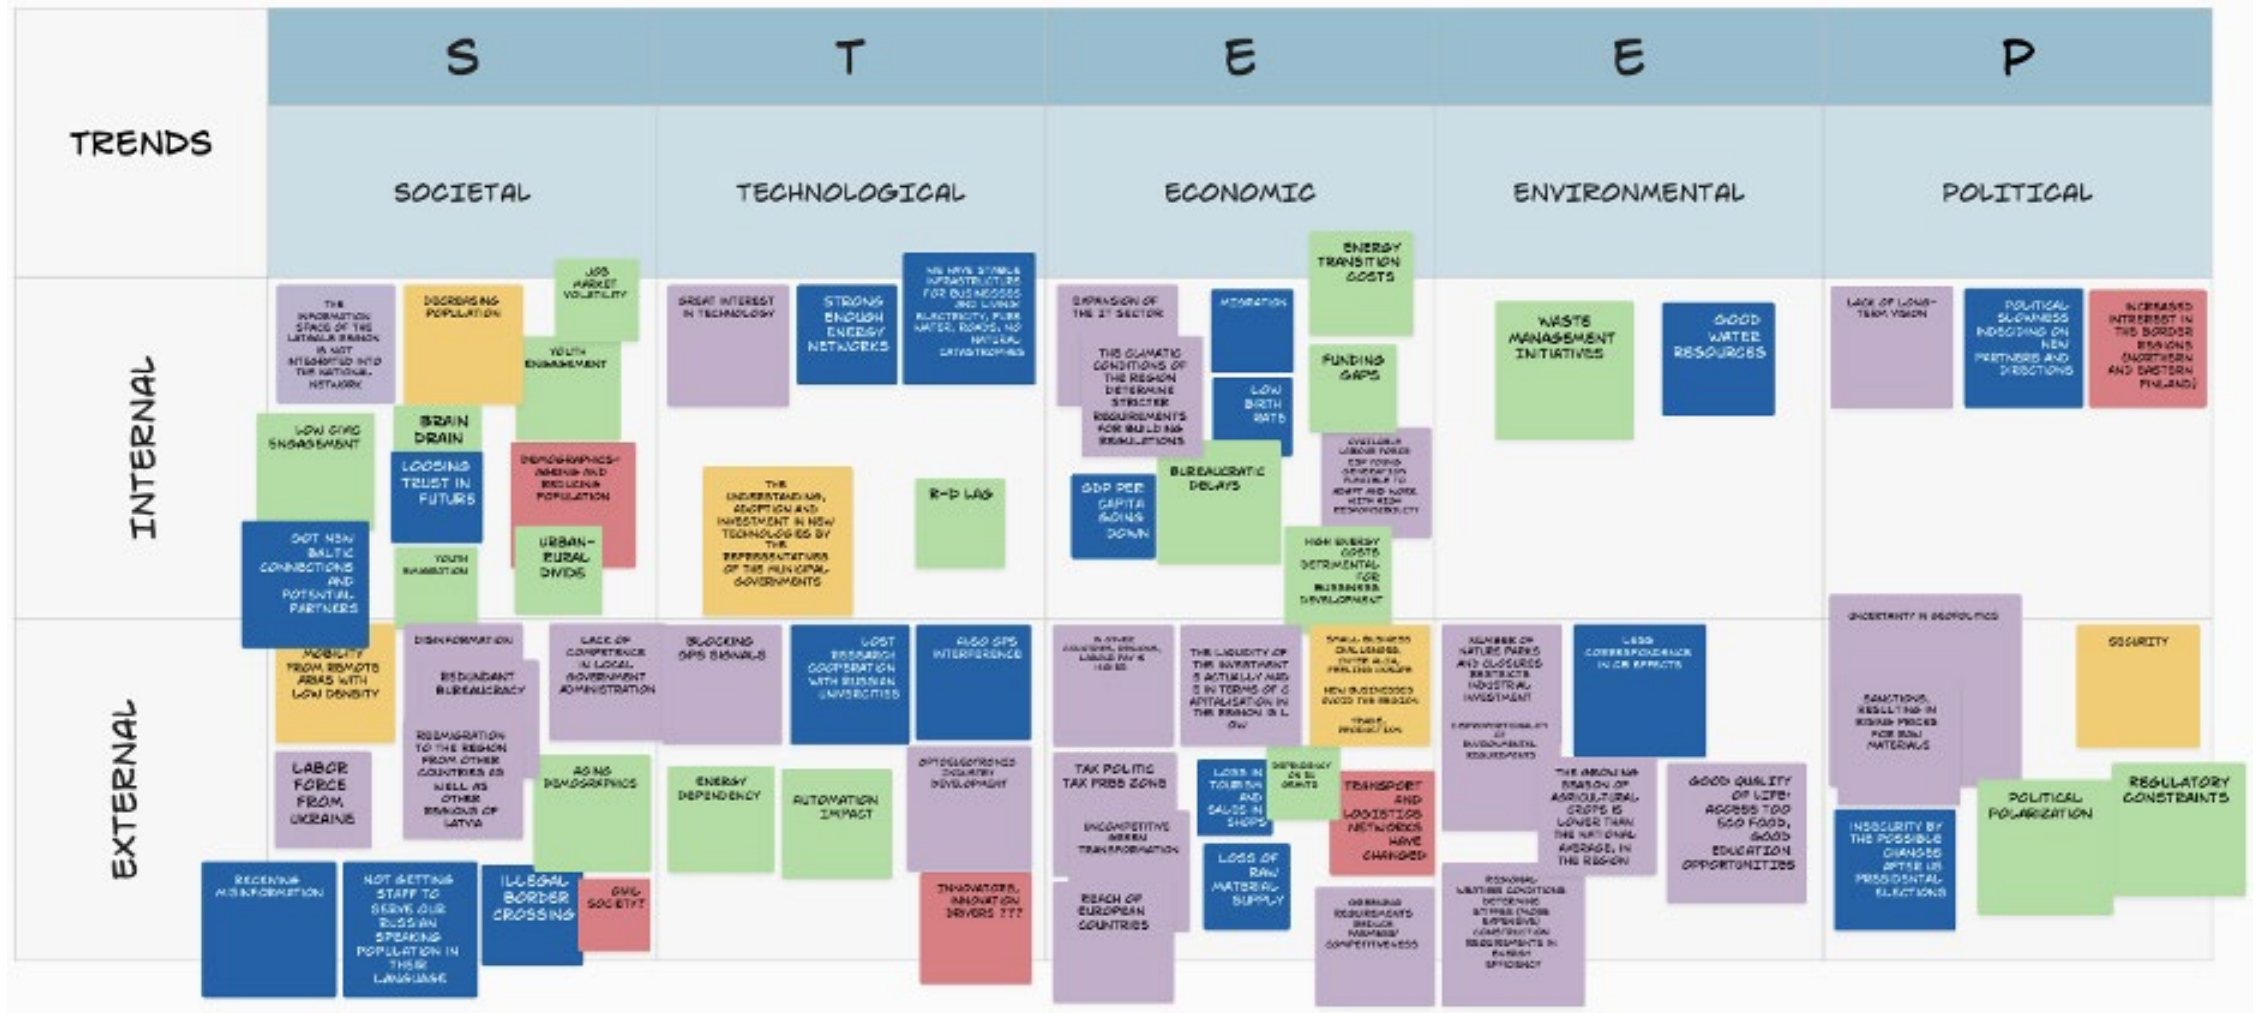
| TRENDS | S SOCIETAL | T TECHNOLOGICAL | E ECONOMIC | E ENVIRONMENTAL | P POLITICAL |
|---|---|---|---|---|---|
| INTERNAL | THE INFORMATION SPACE OF THE LATGALE REGION IS NOT INTEGRATED INTO THE NATIONAL NETWORK; DECREASING POPULATION; JOB MARKET VOLATILITY; YOUTH ENGAGEMENT; LOW CIVIC ENGAGEMENT; BRAIN DRAIN; LOOSING TRUST IN FUTURE; DEMOGRAPHICS- AGEING AND DECLINING POPULATION; GOT NEW BALTIC CONNECTIONS AND POTENTIAL PARTNERS; YOUTH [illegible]; URBAN-RURAL DIVIDE | GREAT INTEREST IN TECHNOLOGY; STRONG ENOUGH ENERGY NETWORKS; WE HAVE STABLE INFRASTRUCTURE FOR BUSINESSES AND LIVING: ELECTRICITY, PURE WATER, ROADS, NO NATURAL CATASTROPHES; THE UNDERSTANDING, ADOPTION AND INVESTMENT IN NEW TECHNOLOGIES BY THE REPRESENTATIVES OF THE MUNICIPAL GOVERNMENTS; R-D LAG | EXPANSION OF THE IT SECTOR; MIGRATION; ENERGY TRANSITION COSTS; THE CLIMATIC CONDITIONS OF THE REGION DETERMINE STRICTER REQUIREMENTS FOR BUILDING REGULATIONS; LOW BIRTH RATE; FUNDING GAPS; AVAILABLE LABOUR FORCE FOR YOUNG GENERATION FLEXIBLE TO ADAPT AND WORK WITH HIGH RESPONSIBILITY; GDP PER CAPITA GOING DOWN; BUREAUCRATIC DELAYS; HIGH ENERGY COSTS DETRIMENTAL FOR BUSINESS DEVELOPMENT | WASTE MANAGEMENT INITIATIVES; GOOD WATER RESOURCES | LACK OF LONG-TERM VISION; POLITICAL SLOWNESS INDECIDING ON NEW PARTNERS AND DIRECTIONS; INCREASED INTEREST IN THE BORDER REGIONS (NORTHERN AND EASTERN FINLAND) |
| EXTERNAL | MOBILITY FROM REMOTE AREAS WITH LOW DENSITY; DISINFORMATION; REDUNDANT BUREAUCRACY; LACK OF COMPETENCE IN LOCAL GOVERNMENT ADMINISTRATION; REEMIGRATION TO THE REGION FROM OTHER COUNTRIES AS WELL AS OTHER REGIONS OF LATVIA; AGING DEMOGRAPHICS; LABOR FORCE FROM UKRAINE; RECEIVING MISINFORMATION; NOT GETTING STAFF TO SERVE OUR RUSSIAN SPEAKING POPULATION IN THEIR LANGUAGE; ILLEGAL BORDER CROSSING; CIVIL SOCIETY | BLOCKING GPS SIGNALS; LOST RESEARCH COOPERATION WITH RUSSIAN UNIVERSITIES; ALSO GPS INTERFERENCE; ENERGY DEPENDENCY; AUTOMATION IMPACT; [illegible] INDUSTRY DEVELOPMENT; INNOVATORS, INNOVATION DRIVERS ??? | IN OTHER COUNTRIES, REGIONS, LABOUR PAY IS HIGHER; THE LIQUIDITY OF THE INVESTMENT IS ACTUALLY AND IS IN TERMS OF CAPITALISATION IN THE REGION IS LOW; SMALL BUSINESS CHALLENGES; NEW BUSINESSES AVOID THE REGION; TRADE, PRODUCTION; TAX POLITIC TAX FREE ZONE; LOSS IN TOURISM AND SALES IN SHOPS; DEPENDENCY ON EU GRANTS; TRANSPORT AND LOGISTICS NETWORKS HAVE CHANGED; UNCOMPETITIVE GREEN TRANSFORMATION; LOSS OF RAW MATERIAL SUPPLY; REACH OF EUROPEAN COUNTRIES; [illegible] REQUIREMENTS REDUCE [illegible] COMPETITIVENESS | NUMBER OF NATURE PARKS AND CLOSURES RESTRICTS INDUSTRIAL INVESTMENT; LESS CORRESPONDENCE IN CR EFFECTS; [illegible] ENVIRONMENTAL REQUIREMENTS; THE GROWING SEASON OF AGRICULTURAL CROPS IS LOWER THAN THE NATIONAL AVERAGE, IN THE REGION; GOOD QUALITY OF LIFE: ACCESS TOO ECO FOOD, GOOD EDUCATION OPPORTUNITIES; REGIONAL WEATHER CONDITIONS DETERMINE STRICTER (MORE EXPENSIVE) CONSTRUCTION REQUIREMENTS IN ENERGY EFFICIENCY | UNCERTAINTY IN GEOPOLITICS; SECURITY; SANCTIONS, RESULTING IN RISING PRICES FOR RAW MATERIALS; INSECURITY BY THE POSSIBLE CHANGES AFTER US PRESIDENTIAL ELECTIONS; POLITICAL POLARIZATION; REGULATORY CONSTRAINTS |